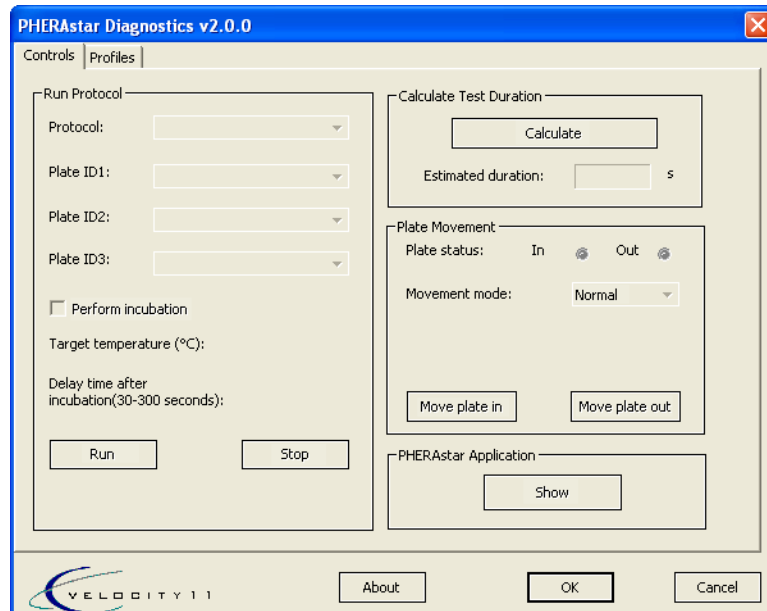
PHERAstar Diagnostics v2.0.0

Controls | Profiles

Run Protocol

Protocol:

Plate ID1:

Plate ID2:

Plate ID3:

Perform incubation

Target temperature (°C):

Delay time after incubation(30-300 seconds):

Run

Stop

Calculate Test Duration

Calculate

Estimated duration:

s

Plate Movement

Plate status: In Out

Movement mode: Normal

Move plate in

Move plate out

PHERAstar Application

Show

VELOCITY11

About

OK

Cancel